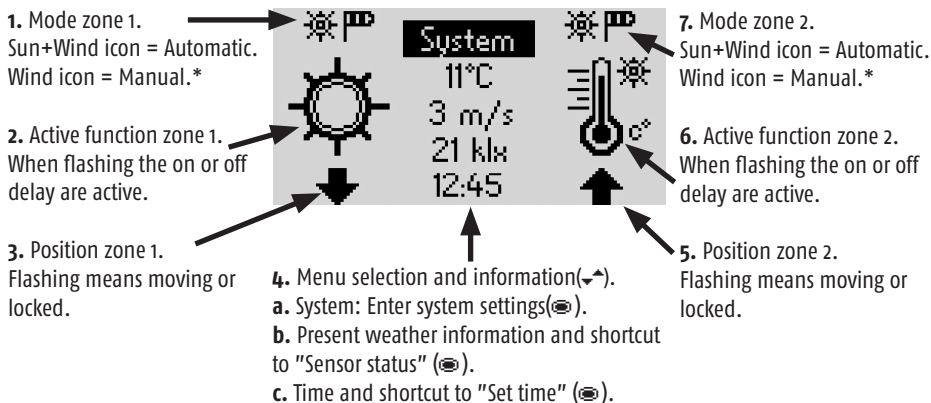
**1.** Mode zone 1.
Sun+Wind icon = Automatic.
Wind icon = Manual.*

**2.** Active function zone 1.
When flashing the on or off delay are active.

**3.** Position zone 1.
Flashing means moving or locked.

System
11°C
3 m/s
21 klx
12:45

c°

**4.** Menu selection and information(⌄⌃).
**a.** System: Enter system settings(◉).
**b.** Present weather information and shortcut to "Sensor status" (◉).
**c.** Time and shortcut to "Set time" (◉).

**7.** Mode zone 2.
Sun+Wind icon = Automatic.
Wind icon = Manual.*

**6.** Active function zone 2.
When flashing the on or off delay are active.

**5.** Position zone 2.
Flashing means moving or locked.